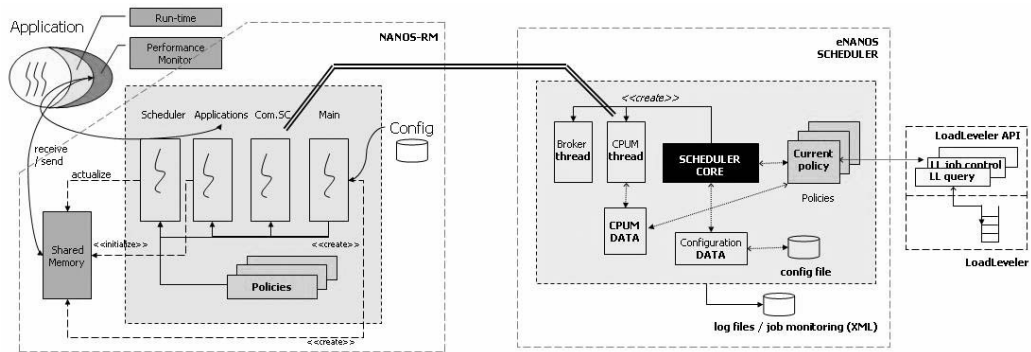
Application

Run-time

Performance Monitor

NANOS-RM

receive / send

actualize

Scheduler

Applications

Com.SC

Main

Config

Shared Memory

<<initialize>>

<<create>>

Policies

<<create>>

eNANOS SCHEDULER

<<create>>

Broker thread

CPUM thread

SCHEDULER CORE

Current policy

Policies

CPUM DATA

Configuration DATA

config file

log files / job monitoring (XML)

LoadLeveler API

LL job control

LL query

LoadLeveler